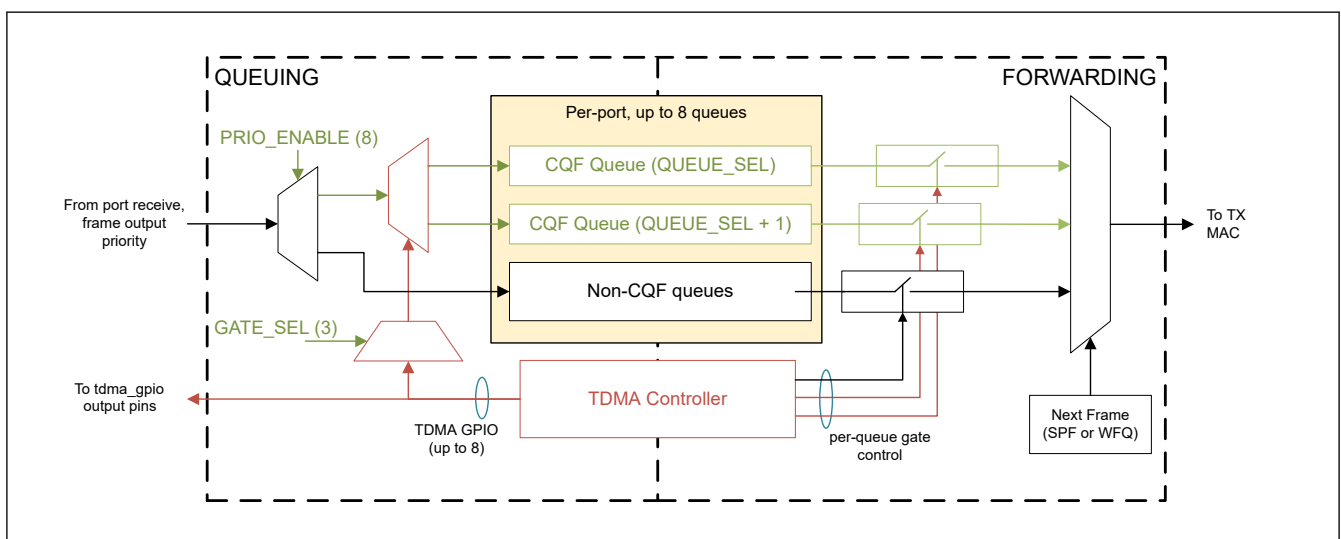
QUEUING

FORWARDING

Per-port, up to 8 queues

PRIO_ENABLE (8)

CQF Queue (QUEUE_SEL)

From port receive, frame output priority

CQF Queue (QUEUE_SEL + 1)

To TX MAC

Non-CQF queues

GATE_SEL (3)

To tdma_gpio output pins

TDMA Controller

TDMA GPIO (up to 8)

per-queue gate control

Next Frame (SPF or WFQ)